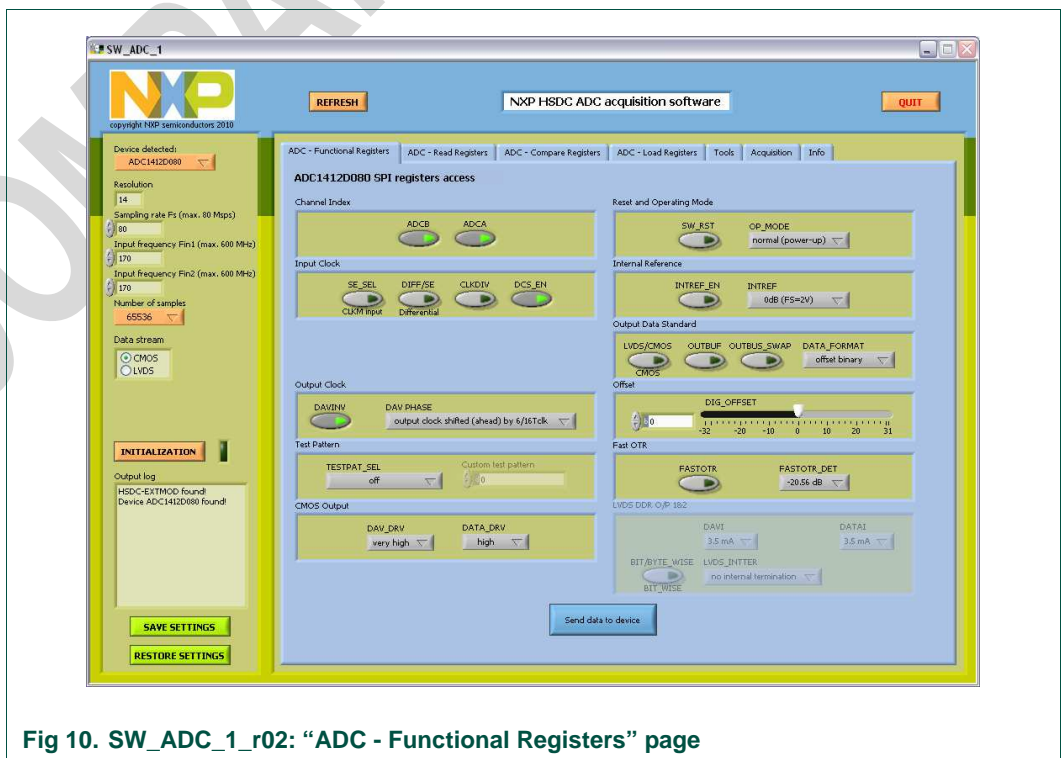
SW_ADC_1

NXP
copyright NXP semiconductors 2010

REFRESH

NXP HSDC ADC acquisition software

QUIT

Device detected:
ADC1412D080

Resolution
14

Sampling rate Fs (max. 80 Msps)
80

Input frequency Fin1 (max. 600 MHz)
170

Input frequency Fin2 (max. 600 MHz)
170

Number of samples
65536

Data stream
CMOS
LVDS

INITIALIZATION

Output log
HSDC-EXTMOD found!
Device ADC1412D080 found!

SAVE SETTINGS

RESTORE SETTINGS

ADC - Functional Registers | ADC - Read Registers | ADC - Compare Registers | ADC - Load Registers | Tools | Acquisition | Info

ADC1412D080 SPI registers access

Channel Index

ADCB ADCA

Input Clock

SE_SEL DIFF/SE CLKDIV DCS_EN
CLKM input Differential

Output Clock

DAVINV DAV PHASE
output clock shifted (ahead) by 6/16Tclk

Test Pattern

TESTPAT_SEL
off
Custom test pattern
0

CMOS Output

DAV_DRV DATA_DRV
very high high

Reset and Operating Mode

SW_RST OP_MODE
normal (power-up)

Internal Reference

INTREF_EN INTREF
0dB (FS=2V)

Output Data Standard

LVDS/CMOS OUTBUF OUTBUS_SWAP DATA_FORMAT
CMOS offset binary

Offset

DIG_OFFSET
0
-32 -20 -10 0 10 20 31

Fast OTR

FASTOTR FASTOTR_DET
-20.56 dB

LVDS DDR O/P 1&2

DAVI DATAI
3.5 mA 3.5 mA

BIT/BYTE_WISE LVDS_INTTER
BIT_WISE no internal termination

Send data to device

Fig 10. SW_ADC_1_r02: “ADC - Functional Registers” page